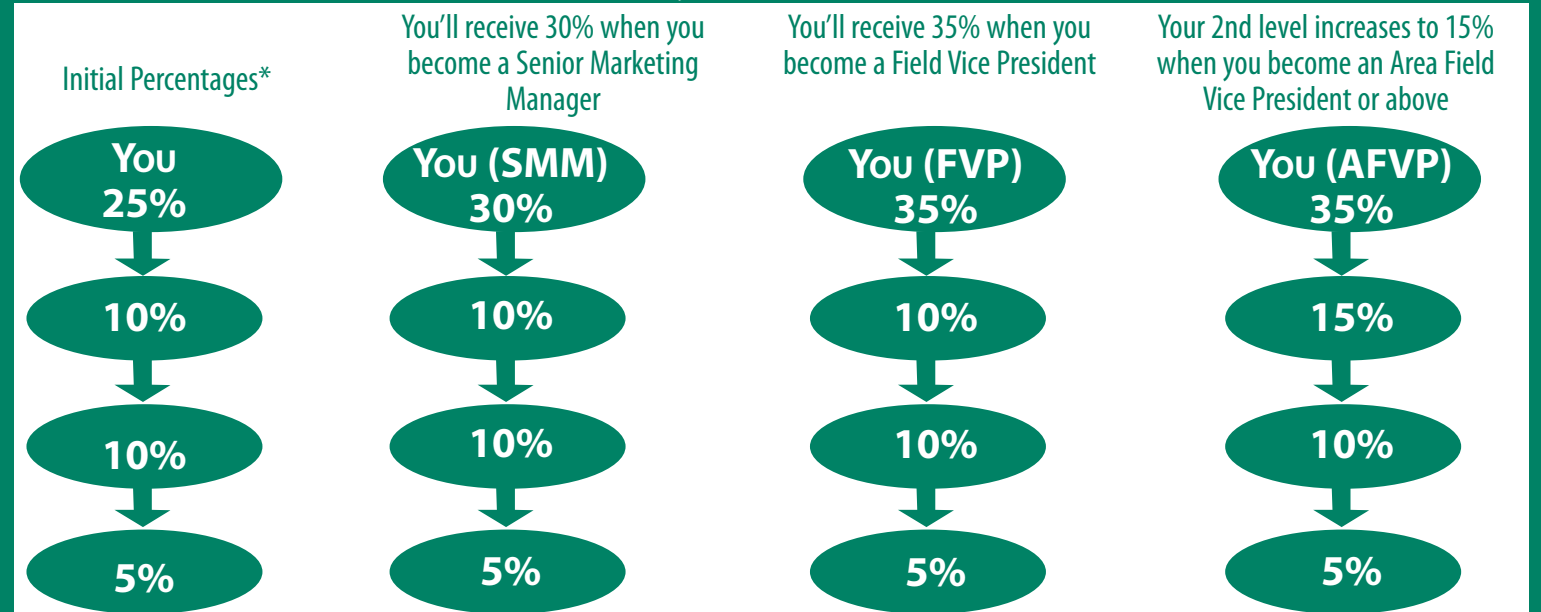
Initial Percentages*

You
25%

10%

10%

5%

You'll receive 30% when you become a Senior Marketing Manager

You (SMM)
30%

10%

10%

5%

You'll receive 35% when you become a Field Vice President

You (FVP)
35%

10%

10%

5%

Your 2nd level increases to 15% when you become an Area Field Vice President or above

You (AFVP)
35%

15%

10%

5%